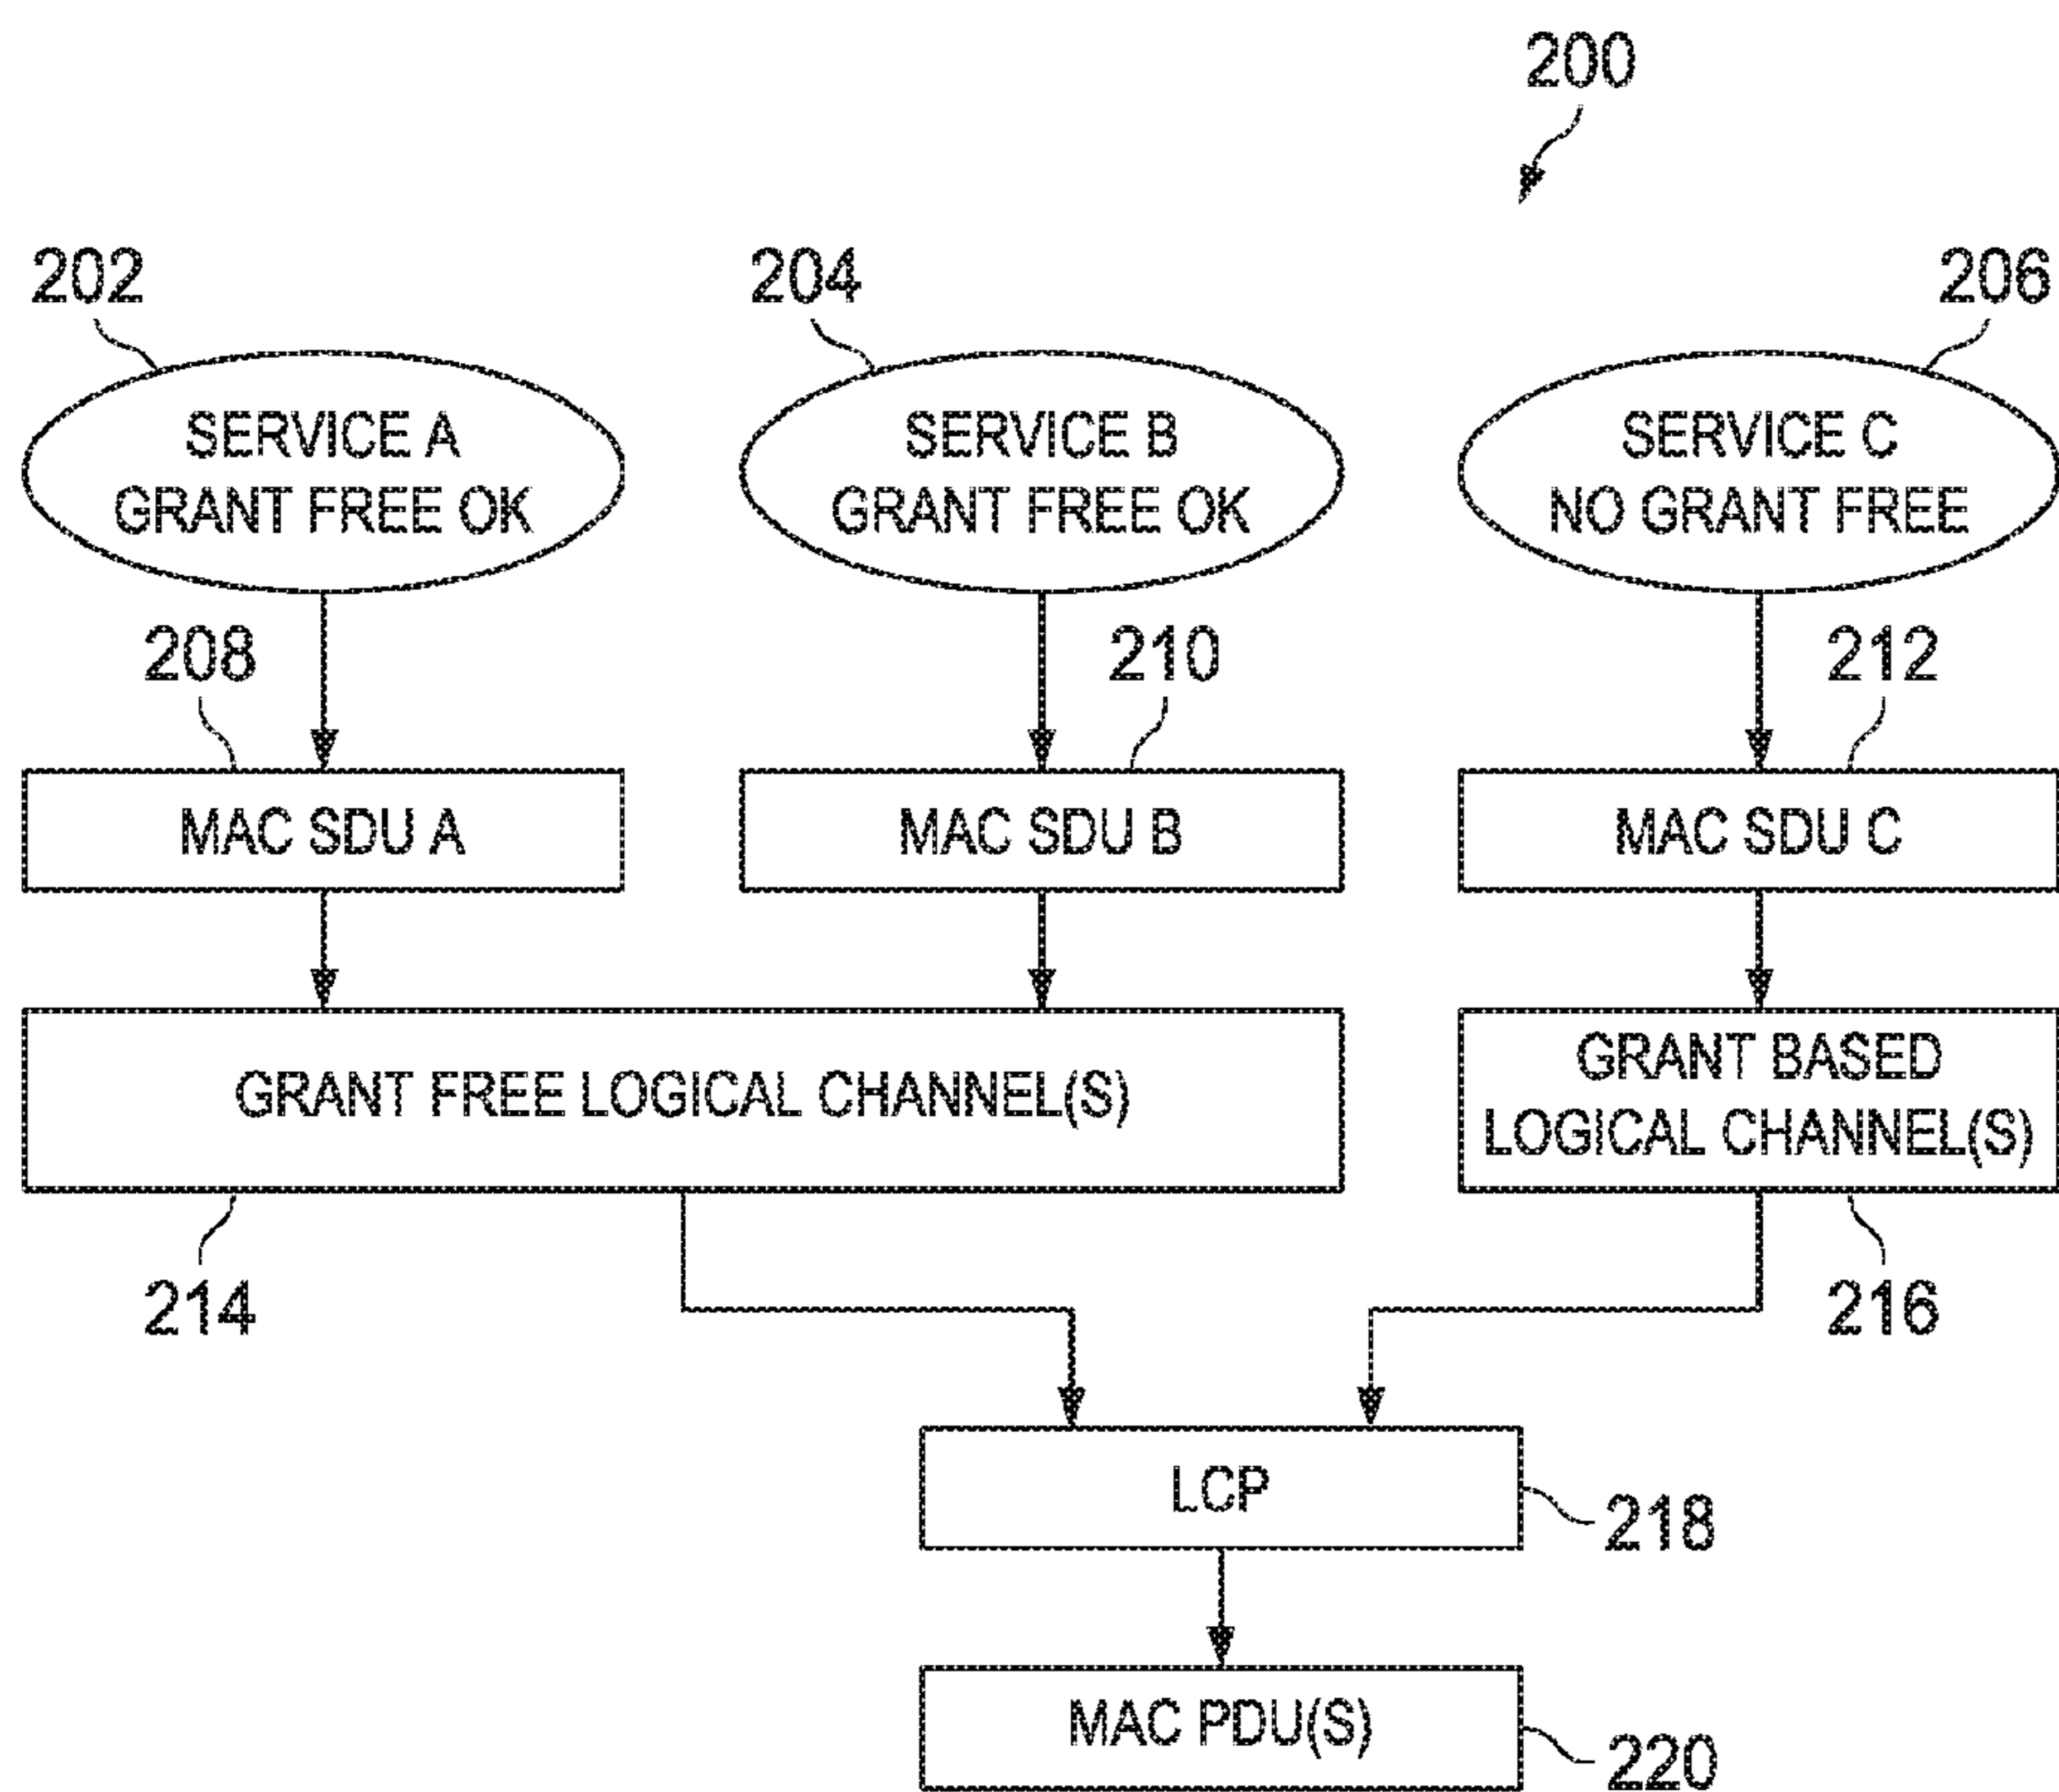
200

202

204

206

SERVICE A
GRANT FREE OK

SERVICE B
GRANT FREE OK

SERVICE C
NO GRANT FREE

208

210

212

MAC SDU A

MAC SDU B

MAC SDU C

GRANT FREE LOGICAL CHANNEL(S)

GRANT BASED
LOGICAL CHANNEL(S)

214

216

LCP

218

MAC PDU(S)

220